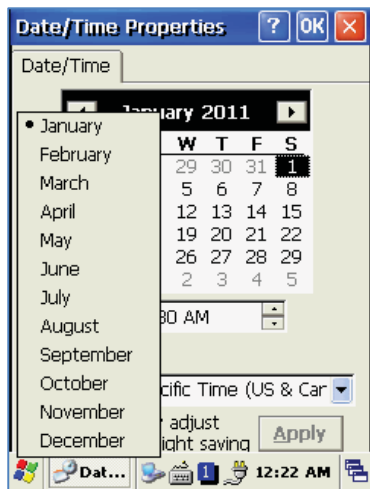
Date/Time Properties ? OK ×

Date/Time

January 2011

• January
February
March
April
May
June
July
August
September
October
November
December

| W | T | F | S |
|---|---|---|---|
| 29 | 30 | 31 | 1 |
| 5 | 6 | 7 | 8 |
| 12 | 13 | 14 | 15 |
| 19 | 20 | 21 | 22 |
| 26 | 27 | 28 | 29 |
| 2 | 3 | 4 | 5 |

30 AM

cific Time (US & Car

adjust
ight saving

Apply

Dat... 1 12:22 AM